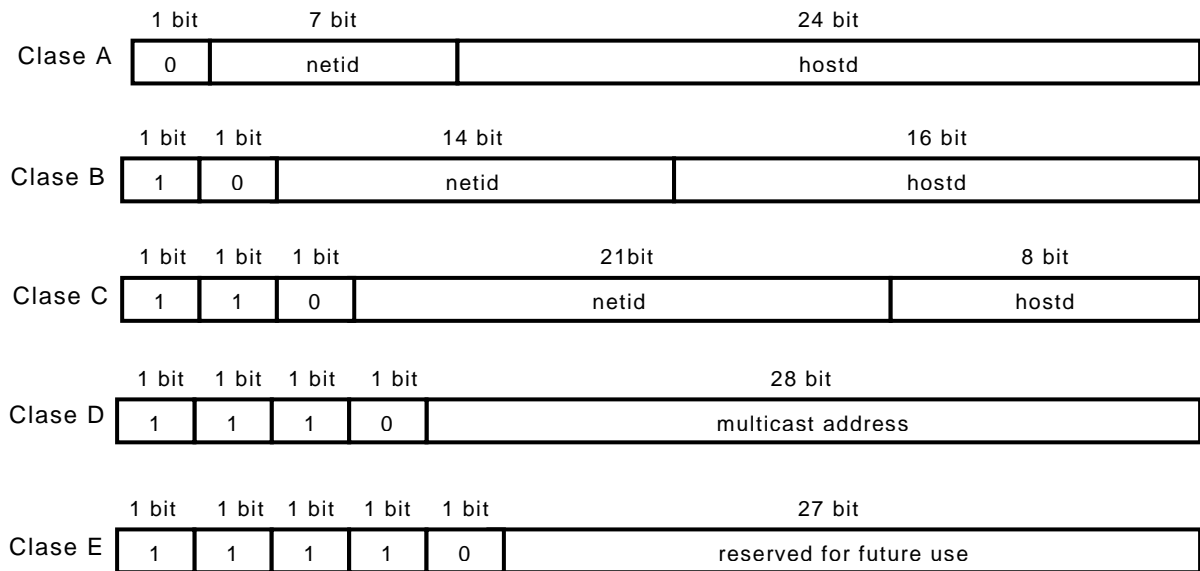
Clase A

| 1 bit | 7 bit | 24 bit |
|---|---|---|
| 0 | netid | hostd |

Clase B

| 1 bit | 1 bit | 14 bit | 16 bit |
|---|---|---|---|
| 1 | 0 | netid | hostd |

Clase C

| 1 bit | 1 bit | 1 bit | 21bit | 8 bit |
|---|---|---|---|---|
| 1 | 1 | 0 | netid | hostd |

Clase D

| 1 bit | 1 bit | 1 bit | 1 bit | 28 bit |
|---|---|---|---|---|
| 1 | 1 | 1 | 0 | multicast address |

Clase E

| 1 bit | 1 bit | 1 bit | 1 bit | 1 bit | 27 bit |
|---|---|---|---|---|---|
| 1 | 1 | 1 | 1 | 0 | reserved for future use |